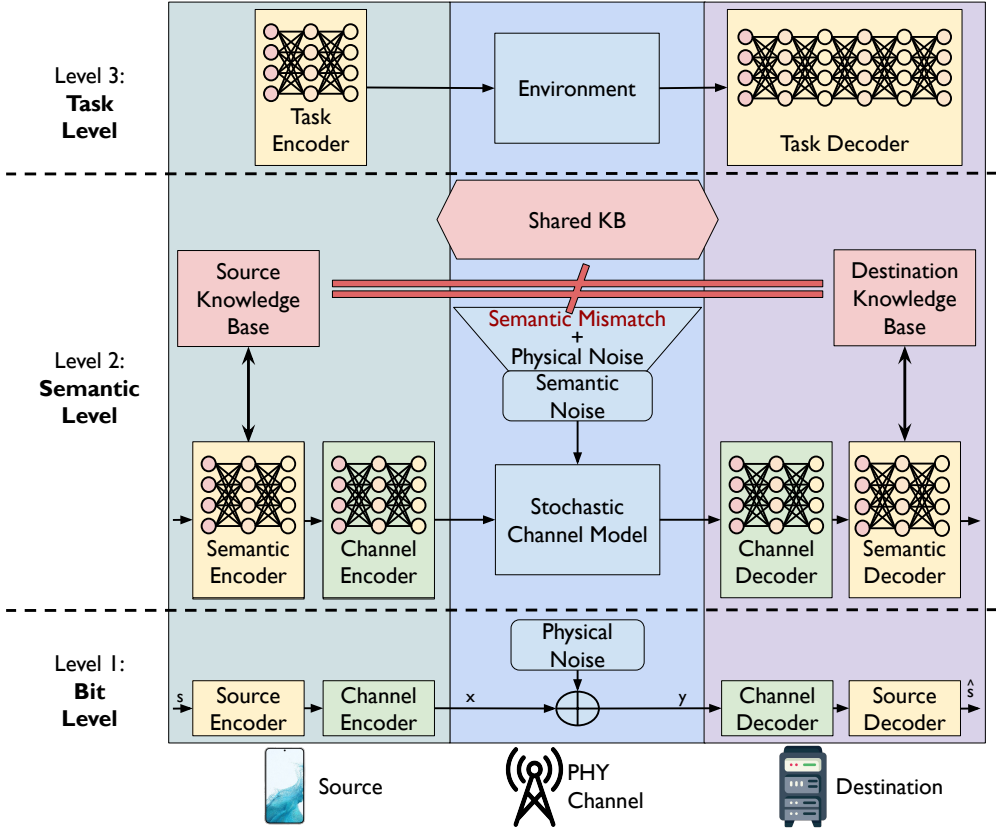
Level 3: **Task Level**

Task Encoder

Environment

Task Decoder

Shared KB

Source Knowledge Base

Destination Knowledge Base

Semantic Mismatch + Physical Noise

Semantic Noise

Level 2: **Semantic Level**

Semantic Encoder

Channel Encoder

Stochastic Channel Model

Channel Decoder

Semantic Decoder

Physical Noise

Level 1: **Bit Level**

s

Source Encoder

Channel Encoder

x

y

Channel Decoder

Source Decoder

$\hat{s}$

Source

PHY Channel

Destination